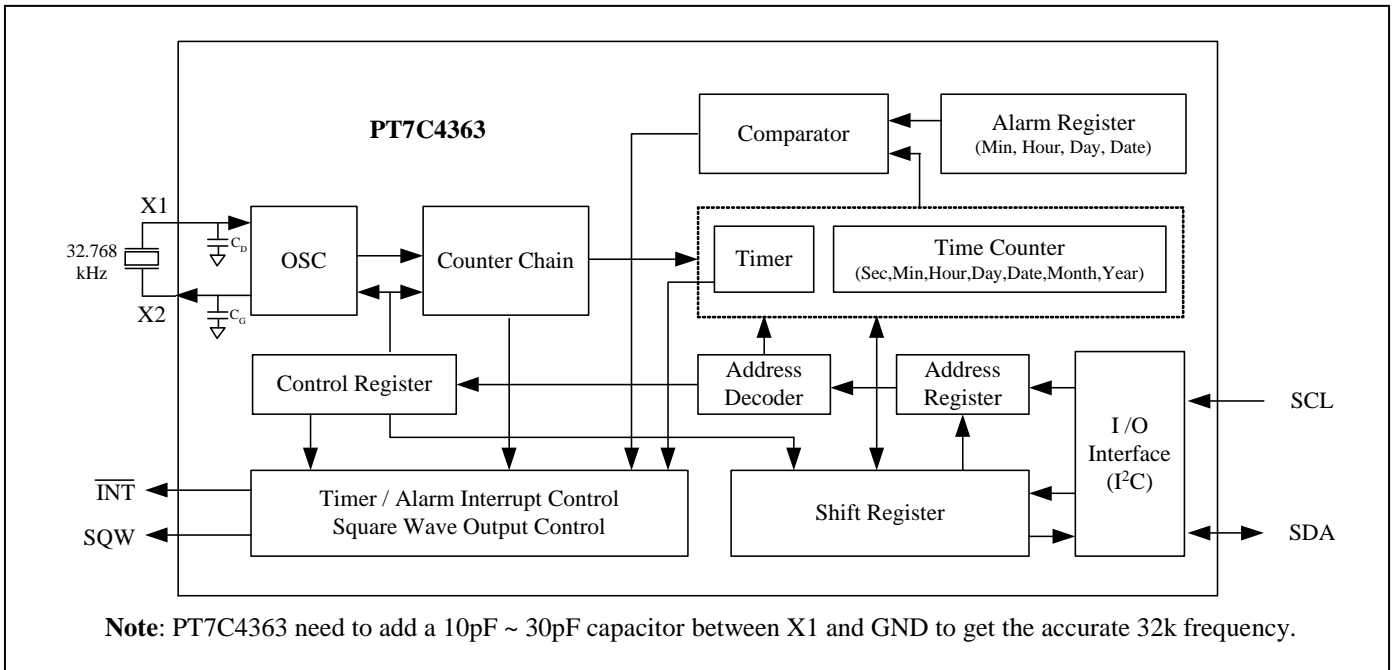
PT7C4363

Comparator

Alarm Register
(Min, Hour, Day, Date)

X1

32.768 kHz

$C_D$

OSC

Counter Chain

Timer

Time Counter
(Sec,Min,Hour,Day,Date,Month,Year)

X2

$C_G$

Control Register

Address Decoder

Address Register

I /O Interface ($I^2C$)

SCL

$\overline{INT}$

SQW

Timer / Alarm Interrupt Control
Square Wave Output Control

Shift Register

SDA

**Note**: PT7C4363 need to add a 10pF ~ 30pF capacitor between X1 and GND to get the accurate 32k frequency.